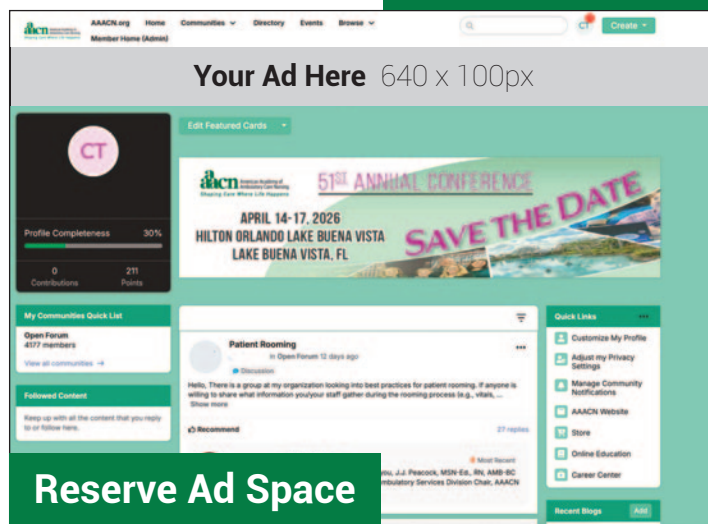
aacn American Academy of Ambulatory Care Nursing Shaping Care Where Life Happens

AAACN.org Home Communities Directory Events Browse Member Home (Admin)

CT Create

Your Ad Here 640 x 100px

CT

Profile Completeness 30%

0 Contributions

211 Points

Edit Featured Cards

aacn American Academy of Ambulatory Care Nursing Shaping Care Where Life Happens

51ST ANNUAL CONFERENCE

APRIL 14-17, 2026
HILTON ORLANDO LAKE BUENA VISTA
LAKE BUENA VISTA, FL

SAVE THE DATE

My Communities Quick List

Open Forum
4177 members

View all communities →

Followed Content

Keep up with all the content that you reply to or follow here.

Patient Rooming

in Open Forum 12 days ago

Discussion

Hello, There is a group at my organization looking into best practices for patient rooming. If anyone is willing to share what information you/your staff gather during the rooming process (e.g., vitals, ...
Show more

Recommend

27 replies

Most Recent

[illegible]tu, J.J. Peacock, MSN-Ed., RN, AMB-BC
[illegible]mbulatory Services Division Chair, AAACN

Quick Links

Customize My Profile

Adjust my Privacy Settings

Manage Community Notifications

AAACN Website

Store

Online Education

Career Center

Recent Blogs

Add

Reserve Ad Space